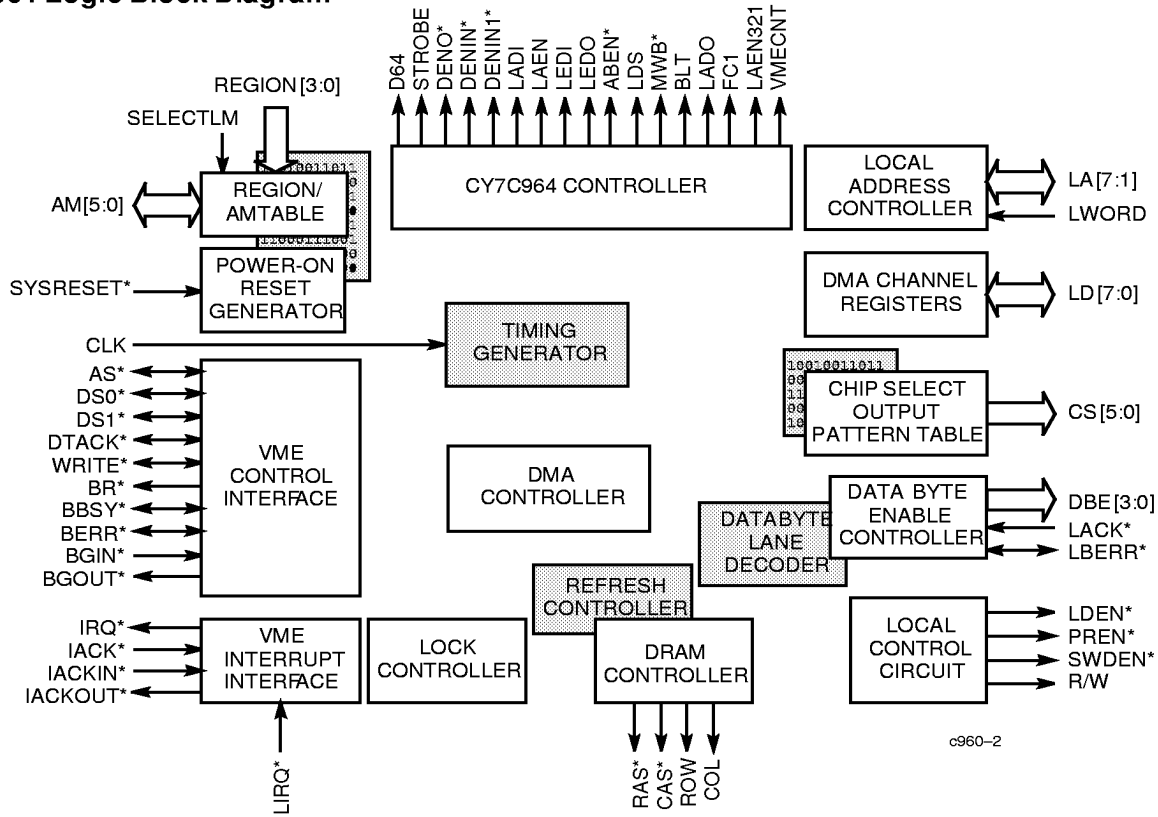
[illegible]64 Logic Block Diagram

D64
STROBE
DENO*
DENIN*
DENIN1*
LADI
LAEN
LEDI
LEDO
ABEN*
LDS
MWB*
BLT
LADO
FC1
LAEN321
VMECNT

REGION [3:0]
SELECTLM
AM[5:0]
REGION/ AMTABLE
CY7C964 CONTROLLER
LOCAL ADDRESS CONTROLLER
LA [7:1]
LWORD
SYSRESET*
POWER-ON RESET GENERATOR
DMA CHANNEL REGISTERS
LD [7:0]
CLK
TIMING GENERATOR
AS*
DS0*
DS1*
DTACK*
WRITE*
BR*
BBSY*
BERR*
BGIN*
BGOUT*
VME CONTROL INTERFACE
CHIP SELECT OUTPUT PATTERN TABLE
CS [5:0]
DMA CONTROLLER
DATA BYTE ENABLE CONTROLLER
DBE [3:0]
LACK*
LBERR*
DATABYTE LANE DECODER
REFRESH CONTROLLER
IRQ*
IACK*
IACKIN*
IACKOUT*
VME INTERRUPT INTERFACE
LOCK CONTROLLER
DRAM CONTROLLER
LOCAL CONTROL CIRCUIT
LDEN*
PREN*
SWDEN*
R/W
LIRQ*
RAS*
CAS*
ROW
COL
c960–2